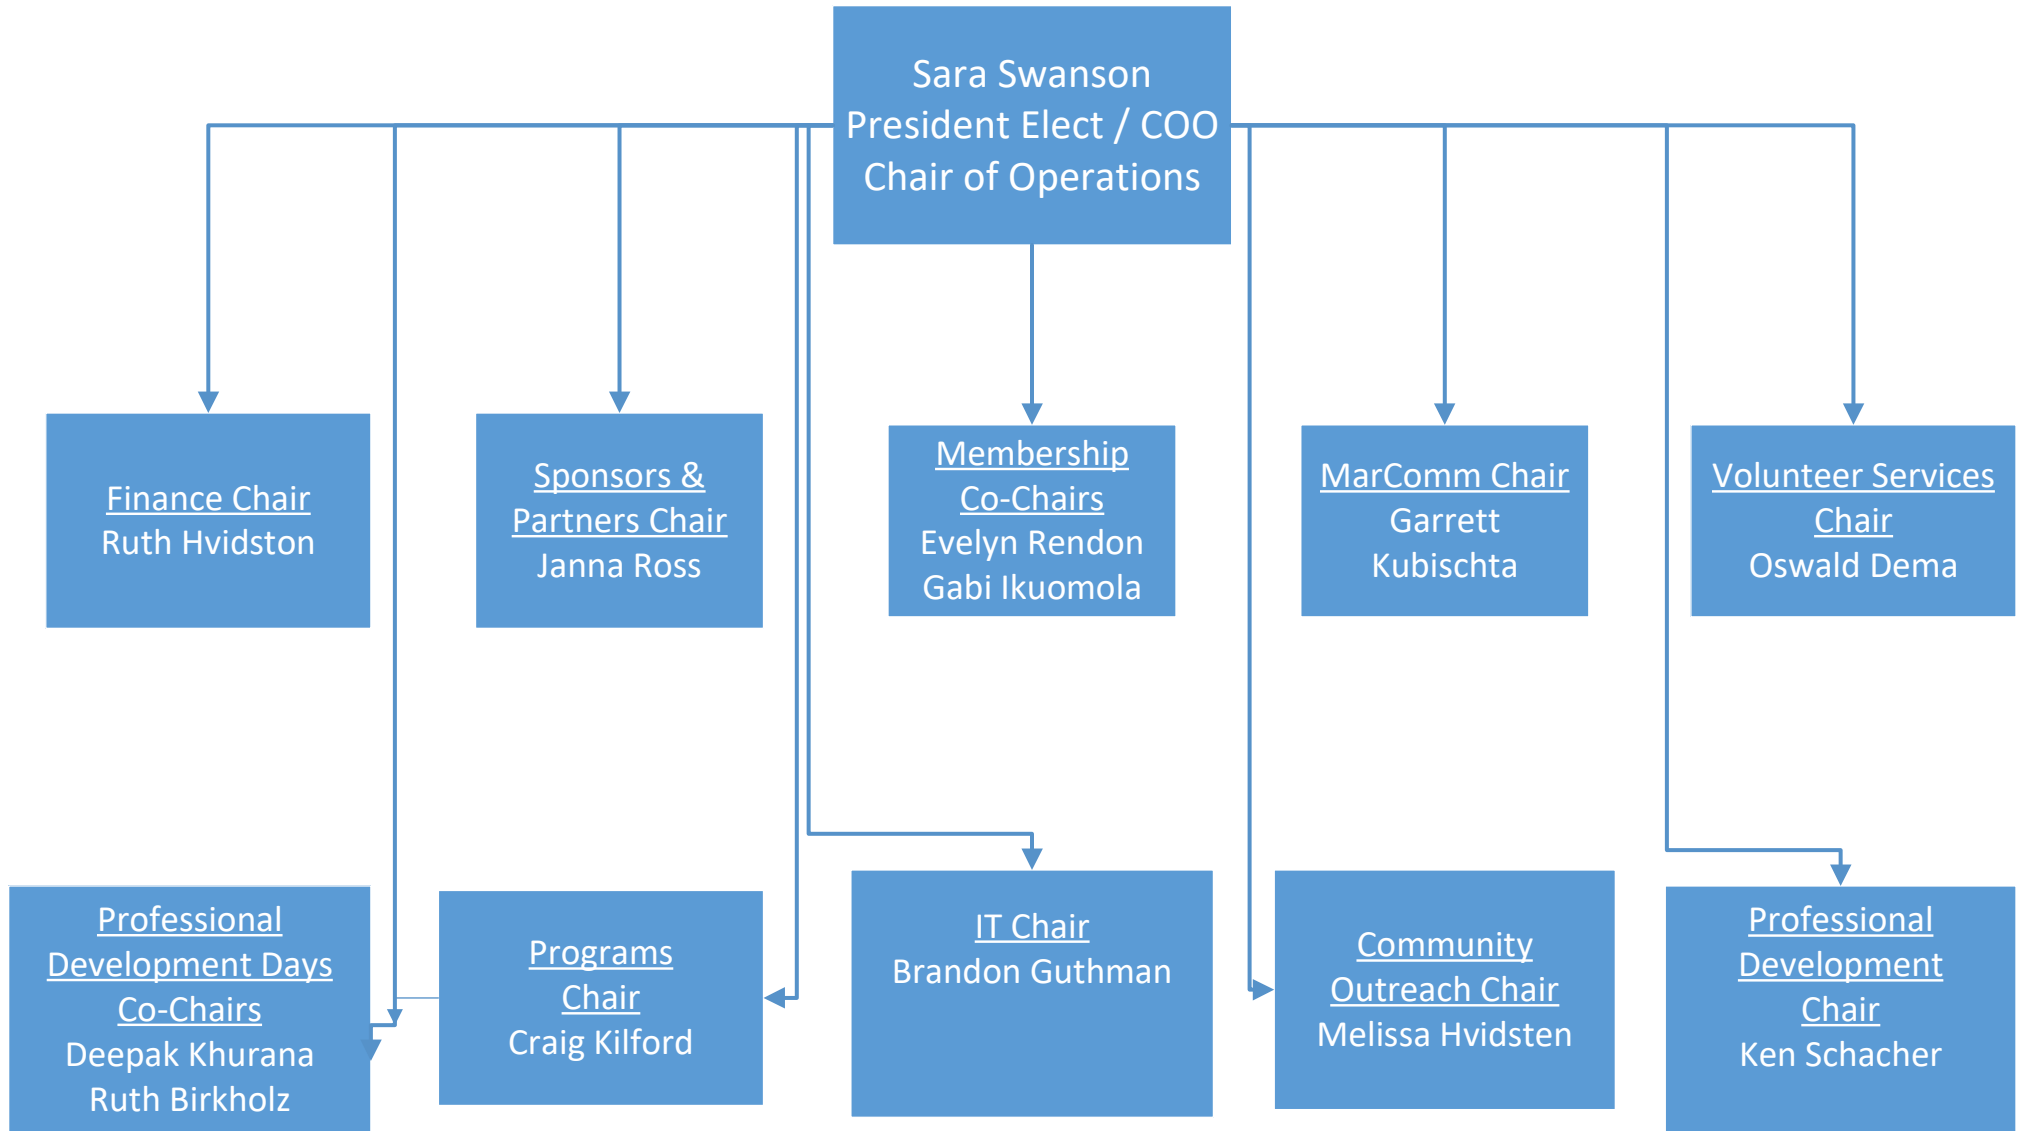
Sara Swanson
President Elect / COO
Chair of Operations

Finance Chair
Ruth Hvidston

Sponsors & Partners Chair
Janna Ross

Membership Co-Chairs
Evelyn Rendon
Gabi Ikuomola

MarComm Chair
Garrett Kubischta

Volunteer Services Chair
Oswald Dema

Professional Development Days Co-Chairs
Deepak Khurana
Ruth Birkholz

Programs Chair
Craig Kilford

IT Chair
Brandon Guthman

Community Outreach Chair
Melissa Hvidsten

Professional Development Chair
Ken Schacher